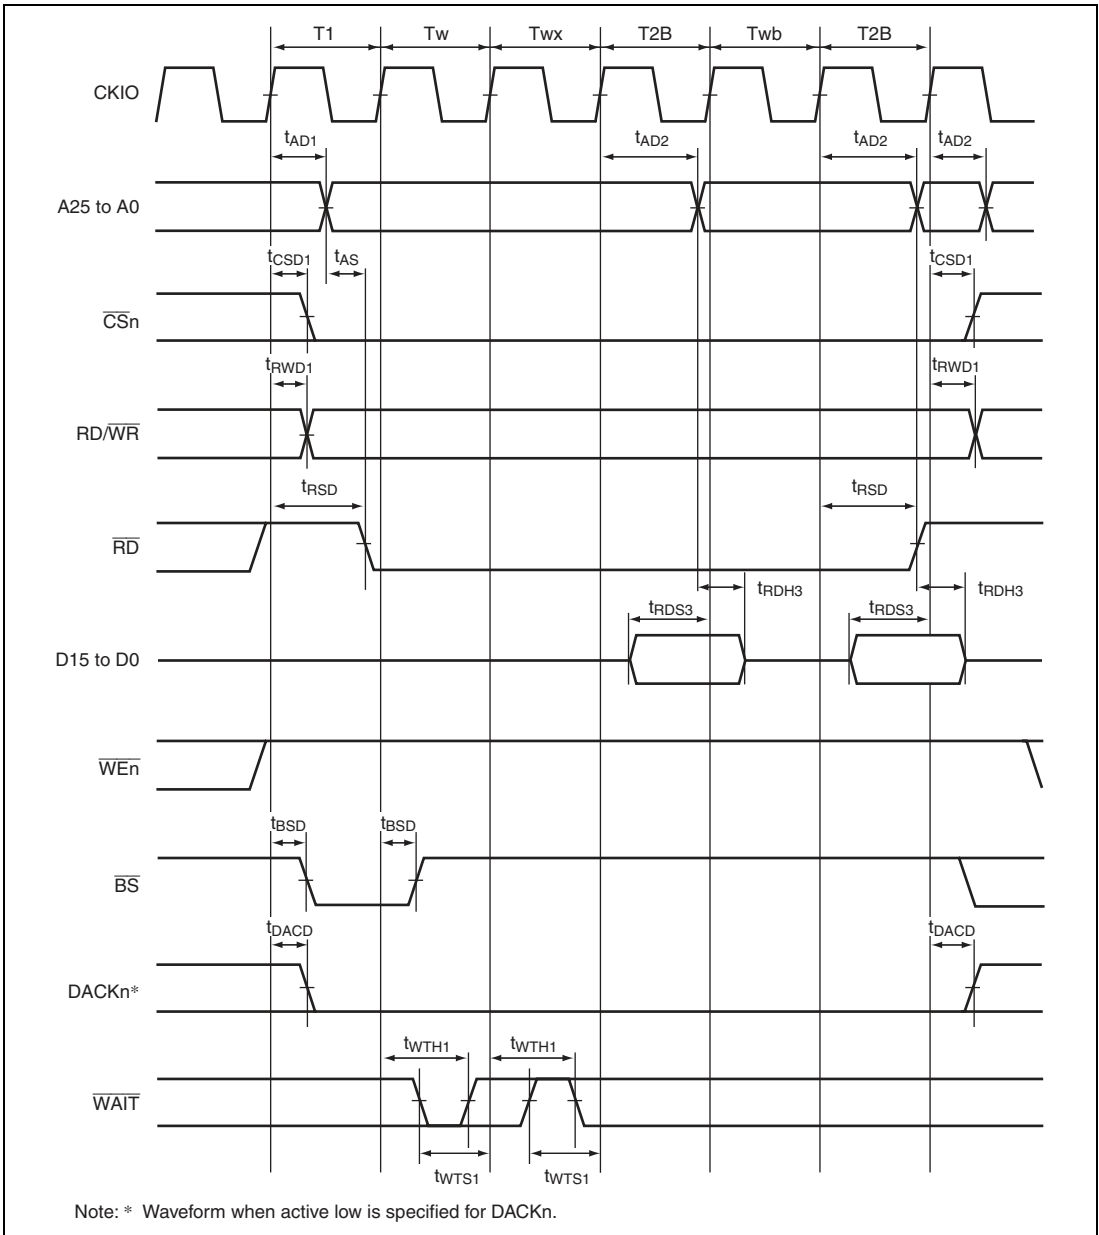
T1 Tw Twx T2B Twb T2B

CKIO

$t_{AD1}$ $t_{AD2}$ $t_{AD2}$ $t_{AD2}$

A25 to A0

$t_{CSD1}$ $t_{AS}$ $t_{CSD1}$

$\overline{CS}$n

$t_{RWD1}$ $t_{RWD1}$

RD/$\overline{WR}$

$t_{RSD}$ $t_{RSD}$

$\overline{RD}$

$t_{RDH3}$ $t_{RDH3}$

$t_{RDS3}$ $t_{RDS3}$

D15 to D0

$\overline{WE}$n

$t_{BSD}$ $t_{BSD}$

$\overline{BS}$

$t_{DACD}$ $t_{DACD}$

DACKn*

$t_{WTH1}$ $t_{WTH1}$

$\overline{WAIT}$

$t_{WTS1}$ $t_{WTS1}$

Note: * Waveform when active low is specified for DACKn.